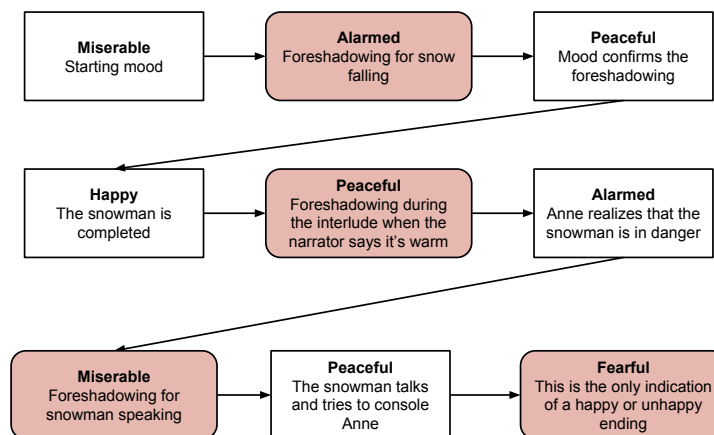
**Miserable**
Starting mood

**Alarmed**
Foreshadowing for snow falling

**Peaceful**
Mood confirms the foreshadowing

**Happy**
The snowman is completed

**Peaceful**
Foreshadowing during the interlude when the narrator says it's warm

**Alarmed**
Anne realizes that the snowman is in danger

**Miserable**
Foreshadowing for snowman speaking

**Peaceful**
The snowman talks and tries to console Anne

**Fearful**
This is the only indication of a happy or unhappy ending